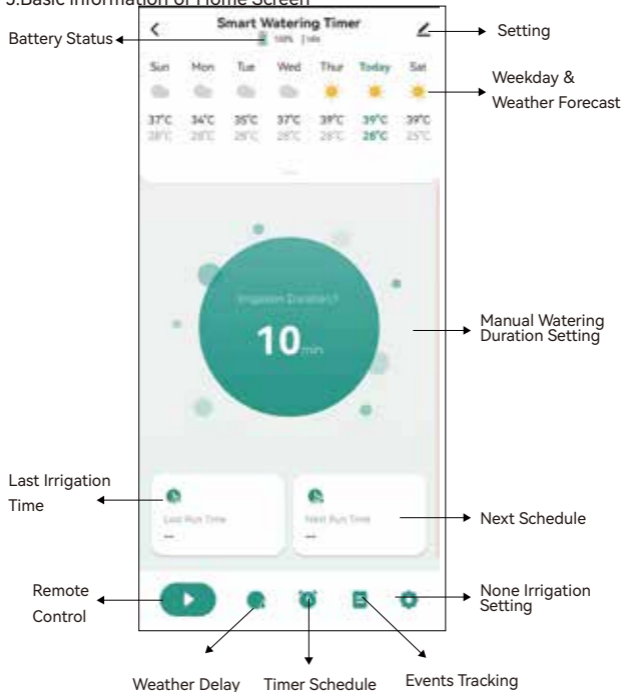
5.Basic Information of Home Screen

Smart Watering Timer

Battery Status

100% | Idle

Setting

| Sun | Mon | Tue | Wed | Thur | Today | Sat |
|---|---|---|---|---|---|---|
| 37°C | 34°C | 35°C | 37°C | 39°C | 39°C | 39°C |
| 28°C | 28°C | 28°C | 28°C | 28°C | 28°C | 25°C |

Weekday & Weather Forecast

Irrigation Duration?

10min

Manual Watering Duration Setting

Last Irrigation Time

Last Run Time

--

Next Run Time

--

Next Schedule

Remote Control

None Irrigation Setting

Weather Delay

Timer Schedule

Events Tracking